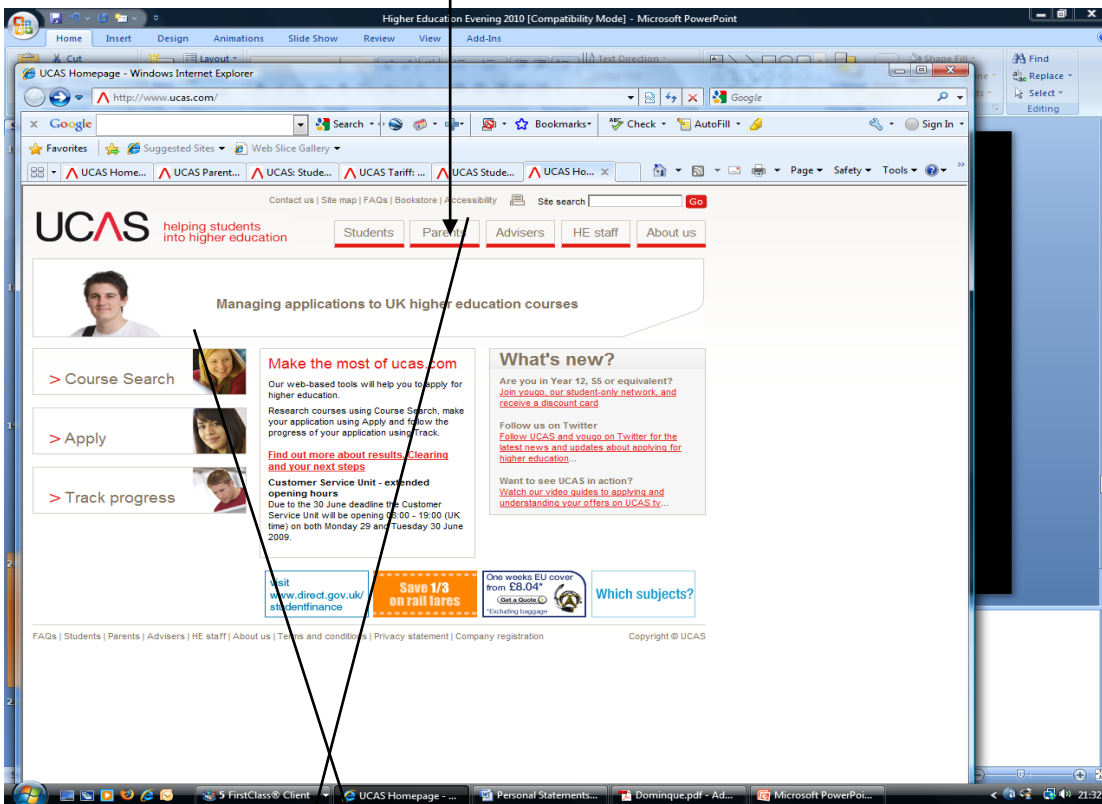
Higher Education Evening 2010 [Compatibility Mode] - Microsoft PowerPoint

Home Insert Design Animations Slide Show Review View Add-Ins

Cut Layout Text Direction Shape Fill Find Replace Select Editing

UCAS Homepage - Windows Internet Explorer

http://www.ucas.com/

Google

Google Search Bookmarks Check AutoFill Sign In

Favorites Suggested Sites Web Slice Gallery

UCAS Home... UCAS Parent... UCAS: Stude... UCAS Tariff: ... UCAS Stude... UCAS Ho...

Page Safety Tools

Contact us | Site map | FAQs | Bookstore | Accessibility Site search Go

UCAS helping students into higher education

Students Parents Advisers HE staff About us

Managing applications to UK higher education courses

> Course Search

> Apply

> Track progress

Make the most of ucas.com

Our web-based tools will help you to apply for higher education.

Research courses using Course Search, make your application using Apply and follow the progress of your application using Track.

Find out more about results, Clearing and your next steps

Customer Service Unit - extended opening hours

Due to the 30 June deadline the Customer Service Unit will be opening 08:00 - 19:00 (UK time) on both Monday 29 and Tuesday 30 June 2009.

What's new?

Are you in Year 12, S5 or equivalent?

Join yougo, our student-only network, and receive a discount card

Follow us on Twitter

Follow UCAS and yougo on Twitter for the latest news and updates about applying for higher education...

Want to see UCAS in action?

Watch our video guides to applying and understanding your offers on UCAS tv...

visit www.direct.gov.uk/studentfinance

Save 1/3 on rail fares

One weeks EU cover from £8.04* Get a Quote *Excluding baggage

Which subjects?

FAQs | Students | Parents | Advisers | HE staff | About us | Terms and conditions | Privacy statement | Company registration

Copyright © UCAS

5 FirstClass® Client UCAS Homepage - ... Personal Statements... Dominque.pdf - Ad... Microsoft PowerPoi... 21:32